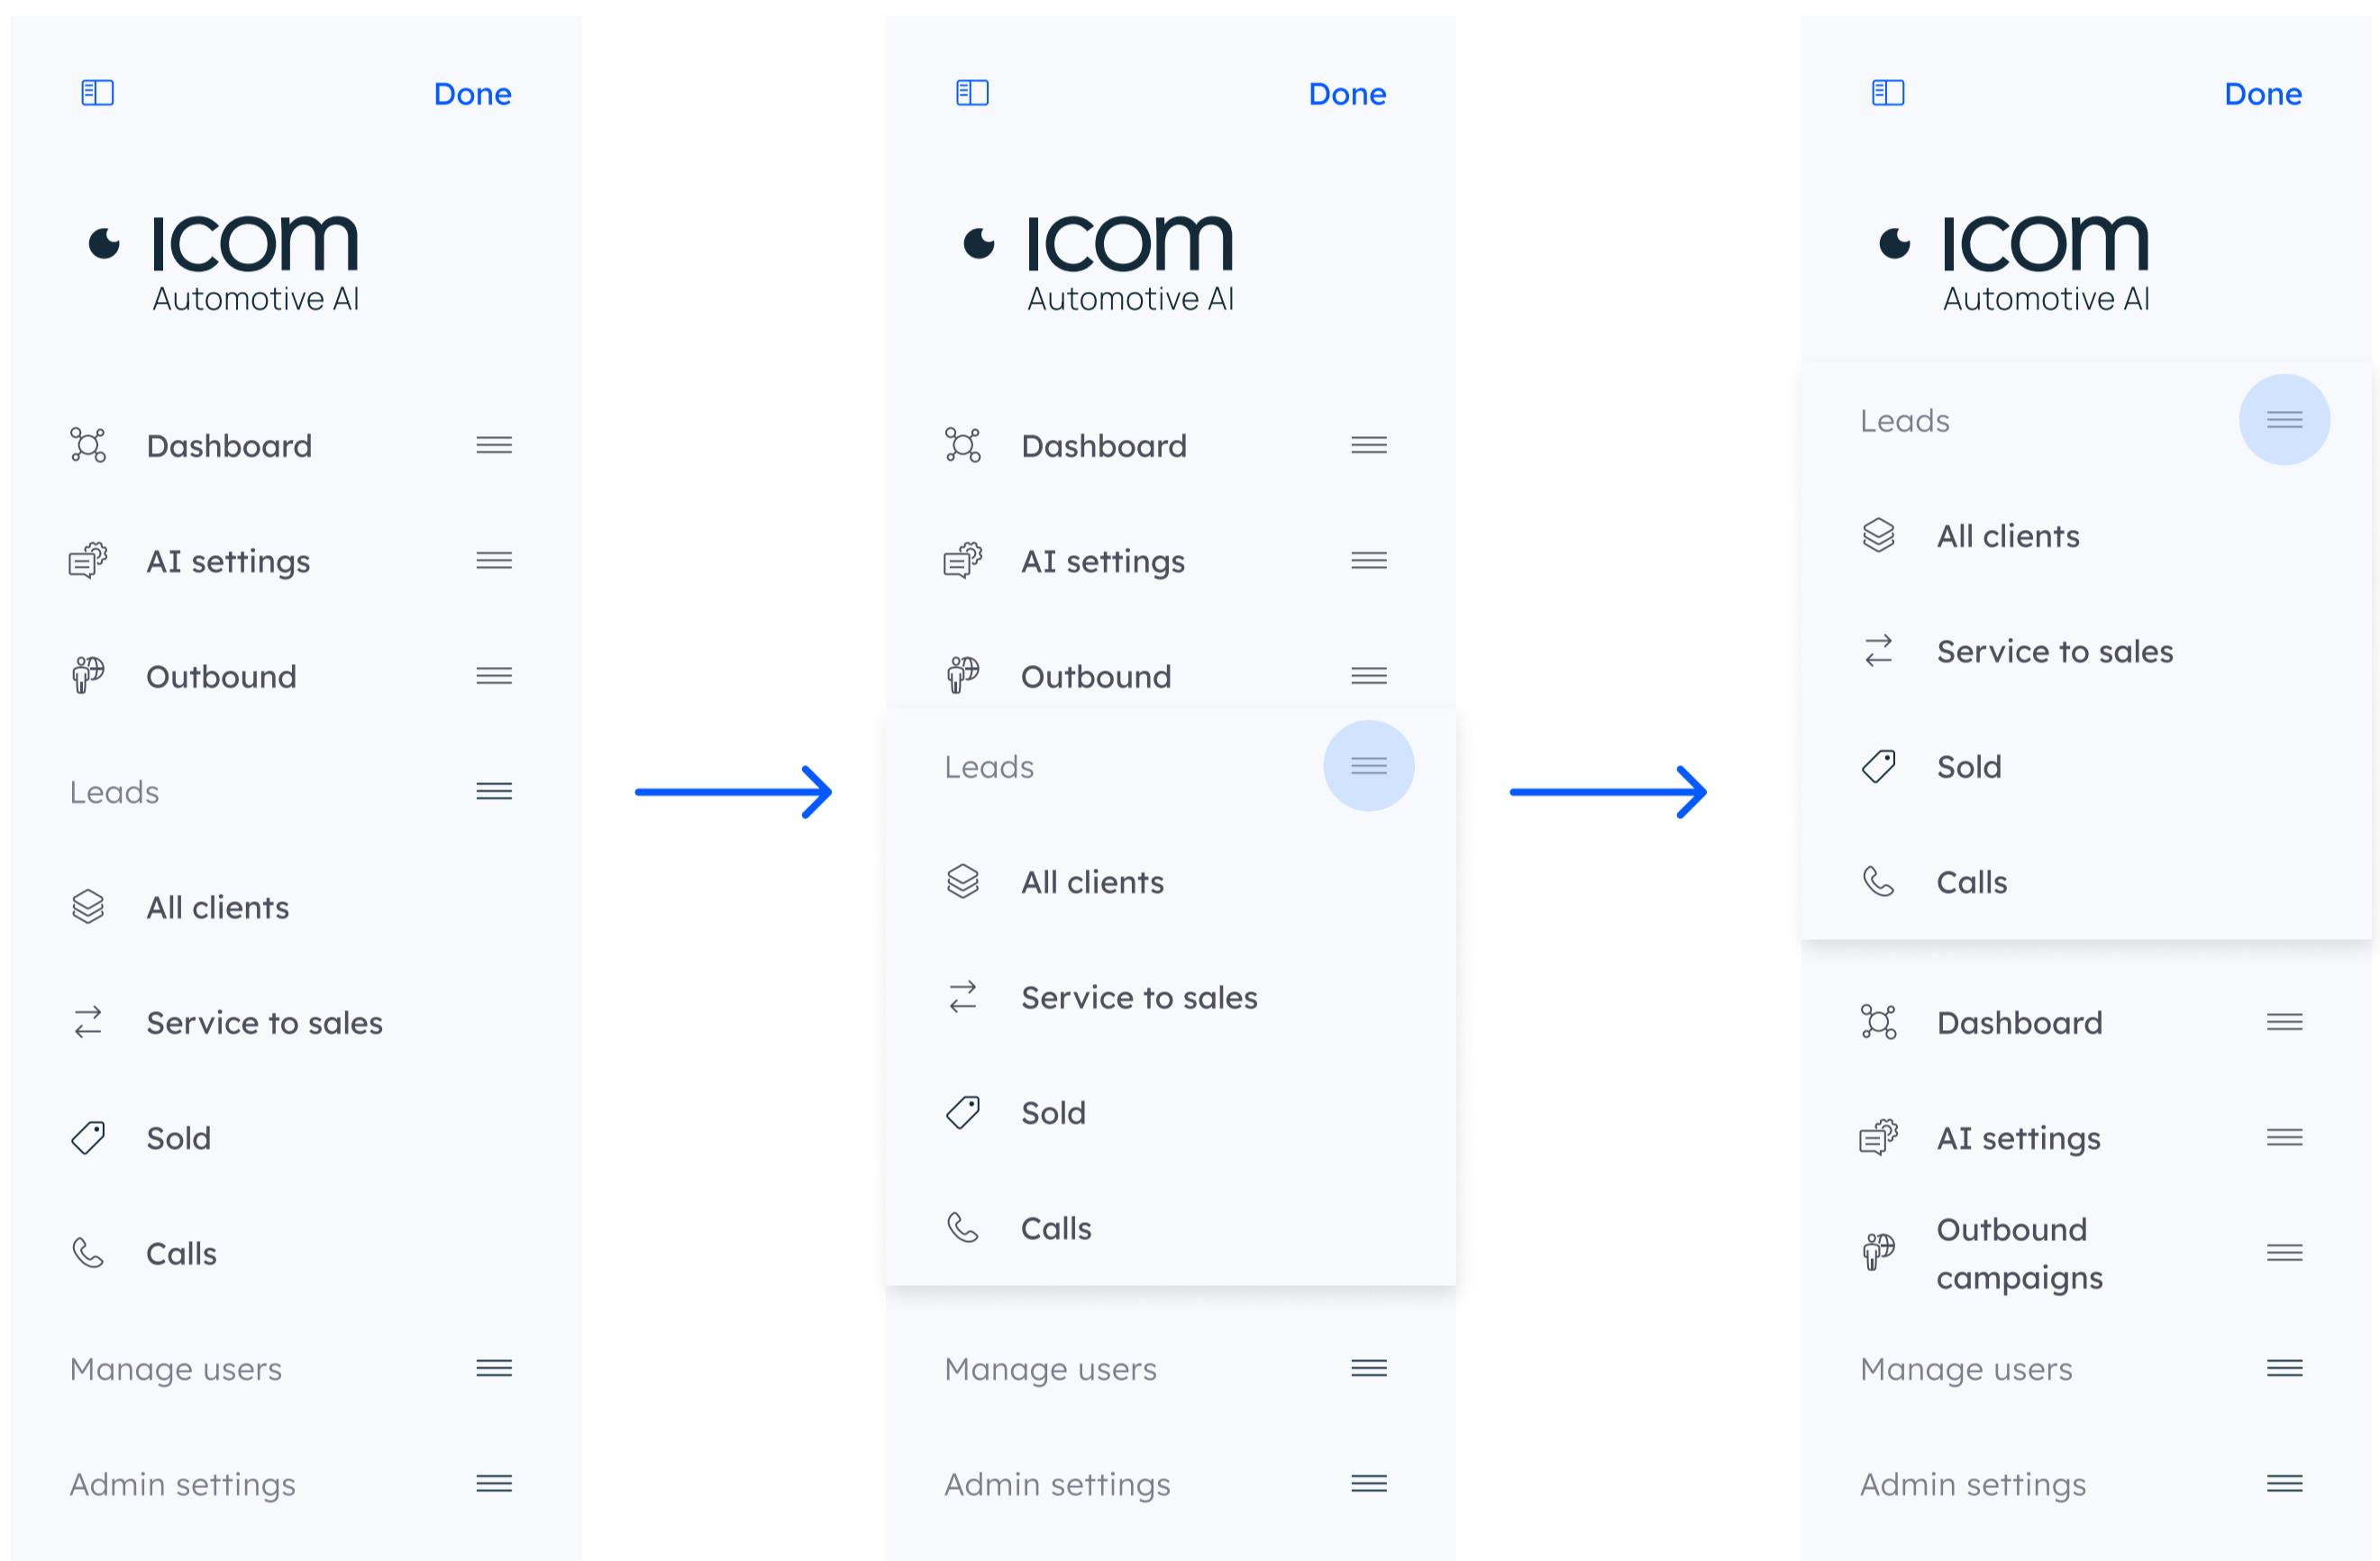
Done

ICOM
Automotive AI

Dashboard

AI settings

Outbound

Leads

All clients

Service to sales

Sold

Calls

Manage users

Admin settings

Done

ICOM
Automotive AI

Dashboard

AI settings

Outbound

Leads

All clients

Service to sales

Sold

Calls

Manage users

Admin settings

Done

ICOM
Automotive AI

Leads

All clients

Service to sales

Sold

Calls

Dashboard

AI settings

Outbound campaigns

Manage users

Admin settings